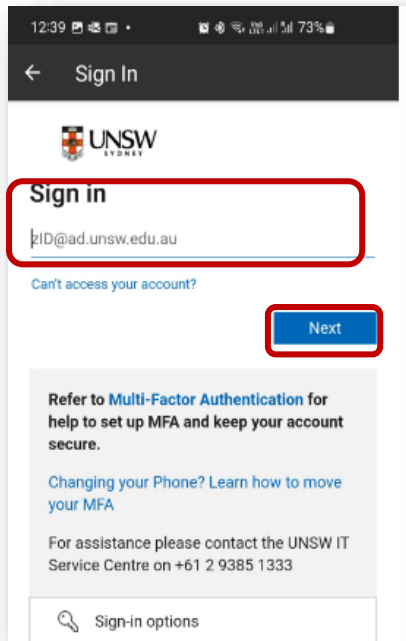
12:39 73%

Sign In

UNSW
SYDNEY

Sign in

zID@ad.unsw.edu.au

Can't access your account?

Next

Refer to Multi-Factor Authentication for help to set up MFA and keep your account secure.

Changing your Phone? Learn how to move your MFA

For assistance please contact the UNSW IT Service Centre on +61 2 9385 1333

Sign-in options